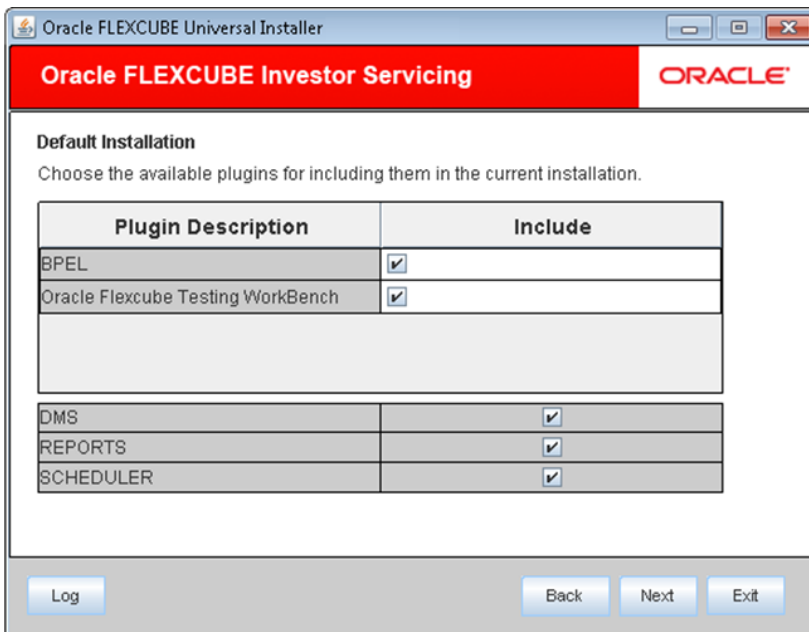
Oracle FLEXCUBE Universal Installer

Oracle FLEXCUBE Investor Servicing

ORACLE

Default Installation

Choose the available plugins for including them in the current installation.

| Plugin Description | Include |
|---|---|
| BPEL | ✔ |
| Oracle Flexcube Testing WorkBench | ✔ |

| | |
|---|---|
| DMS | ✔ |
| REPORTS | ✔ |
| SCHEDULER | ✔ |

Log

Back

Next

Exit